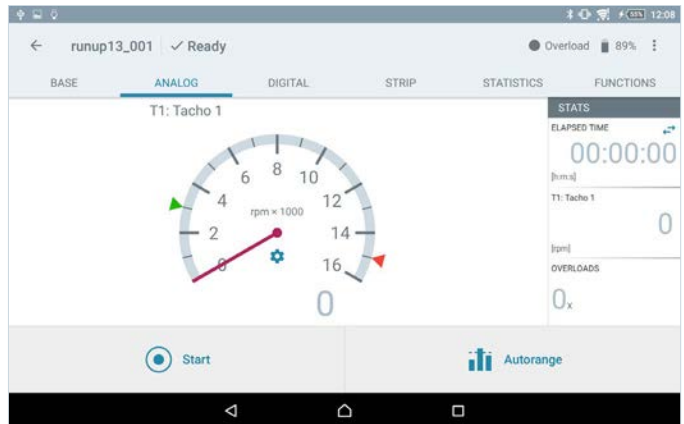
55% 12:08

runup13_001 ✓ Ready

Overload 89%

BASE ANALOG DIGITAL STRIP STATISTICS FUNCTIONS

T1: Tacho 1

0 2 4 6 8 10 12 14 16

rpm × 1000

0

STATS

ELAPSED TIME

00:00:00

[h:m:s]

T1: Tacho 1

0

[rpm]

OVERLOADS

$0_x$

Start

Autorange